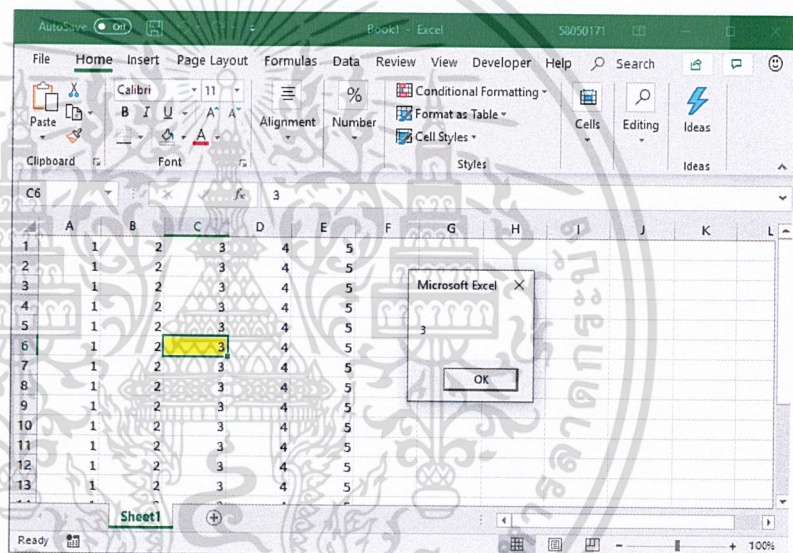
AutoSave Off Book1 - Excel 58050171

File Home Insert Page Layout Formulas Data Review View Developer Help Search

Paste
Clipboard

Calibri 11
B I U A A
Font

Alignment

%
Number

Conditional Formatting
Format as Table
Cell Styles
Styles

Cells

Editing

Ideas
Ideas

C6 $f_x$ 3

| | A | B | C | D | E | F | G | H | I | J | K | L |
|---|---|---|---|---|---|---|---|---|---|---|---|---|
| 1 | 1 | 2 | 3 | 4 | 5 | | | | | | | |
| 2 | 1 | 2 | 3 | 4 | 5 | | | | | | | |
| 3 | 1 | 2 | 3 | 4 | 5 | | | | | | | |
| 4 | 1 | 2 | 3 | 4 | 5 | | | | | | | |
| 5 | 1 | 2 | 3 | 4 | 5 | | | | | | | |
| 6 | 1 | 2 | 3 | 4 | 5 | | | | | | | |
| 7 | 1 | 2 | 3 | 4 | 5 | | | | | | | |
| 8 | 1 | 2 | 3 | 4 | 5 | | | | | | | |
| 9 | 1 | 2 | 3 | 4 | 5 | | | | | | | |
| 10 | 1 | 2 | 3 | 4 | 5 | | | | | | | |
| 11 | 1 | 2 | 3 | 4 | 5 | | | | | | | |
| 12 | 1 | 2 | 3 | 4 | 5 | | | | | | | |
| 13 | 1 | 2 | 3 | 4 | 5 | | | | | | | |

Microsoft Excel
3
OK

Sheet1

Ready 100%